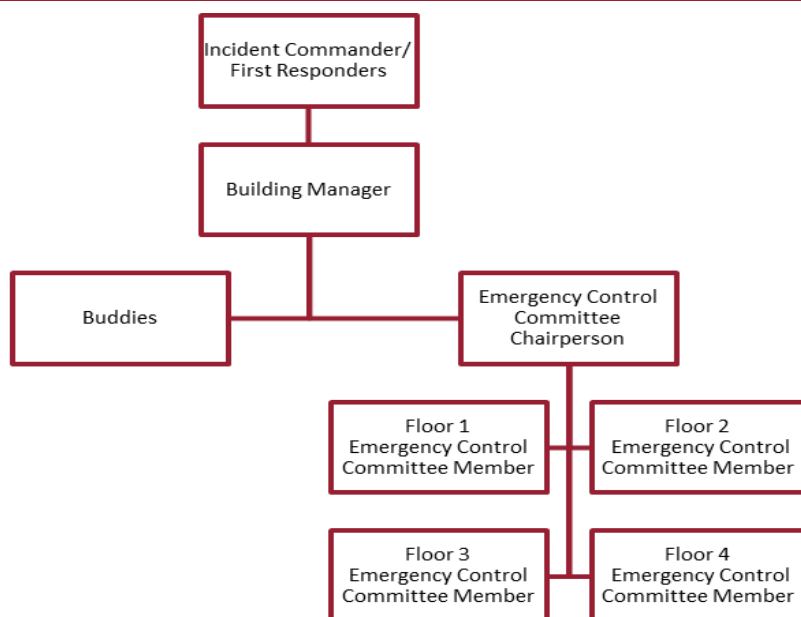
Incident Commander/ First Responders

Building Manager

Buddies

Emergency Control Committee Chairperson

Floor 1 Emergency Control Committee Member

Floor 2 Emergency Control Committee Member

Floor 3 Emergency Control Committee Member

Floor 4 Emergency Control Committee Member